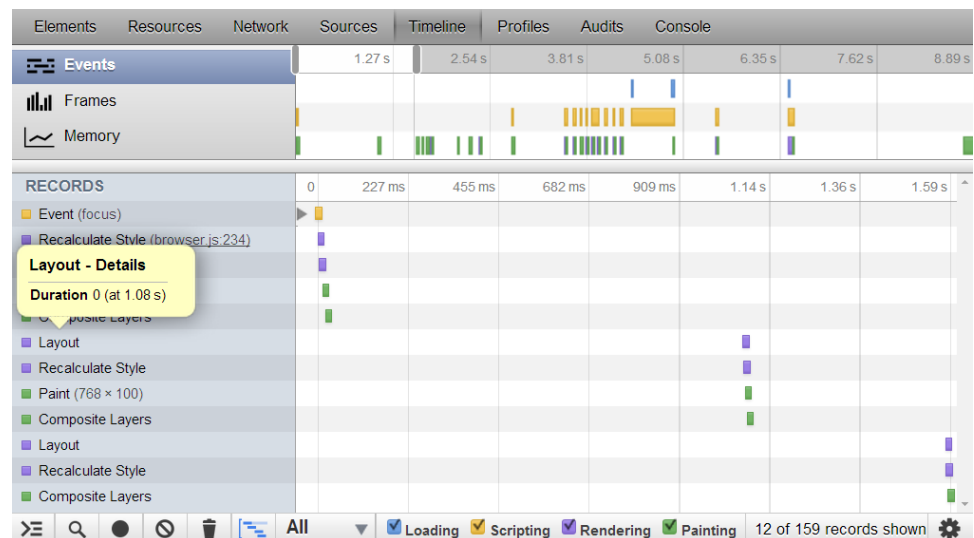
Elements Resources Network Sources Timeline Profiles Audits Console

Events
Frames
Memory

1.27 s 2.54 s 3.81 s 5.08 s 6.35 s 7.62 s 8.89 s

RECORDS
0 227 ms 455 ms 682 ms 909 ms 1.14 s 1.36 s 1.59 s

Event (focus)
Recalculate Style (browser.js:234)
Layout - Details
Duration 0 (at 1.08 s)
Composite Layers
Layout
Recalculate Style
Paint (768 × 100)
Composite Layers
Layout
Recalculate Style
Composite Layers

All
Loading
Scripting
Rendering
Painting
12 of 159 records shown